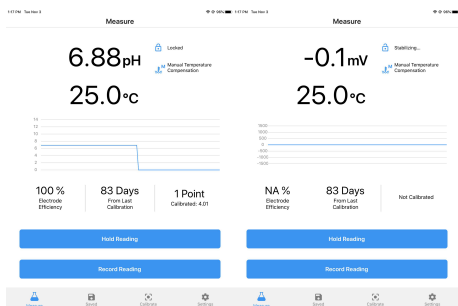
1:17 PM Tue Nov 3
98%

Measure

6.88pH

Locked

Manual Temperature Compensation

25.0°C

14
12
10
8
6
4
2
0

100 %
Electrode Efficiency

83 Days
From Last Calibration

1 Point
Calibrated: 4.01

Hold Reading

Record Reading

Measure
Saved
Calibrate
Settings

1:17 PM Tue Nov 3
98%

Measure

-0.1mV

Stabilizing...

Manual Temperature Compensation

25.0°C

1800
1200
600
0
-600
-1200
-1800

NA %
Electrode Efficiency

83 Days
From Last Calibration

Not Calibrated

Hold Reading

Record Reading

Measure
Saved
Calibrate
Settings